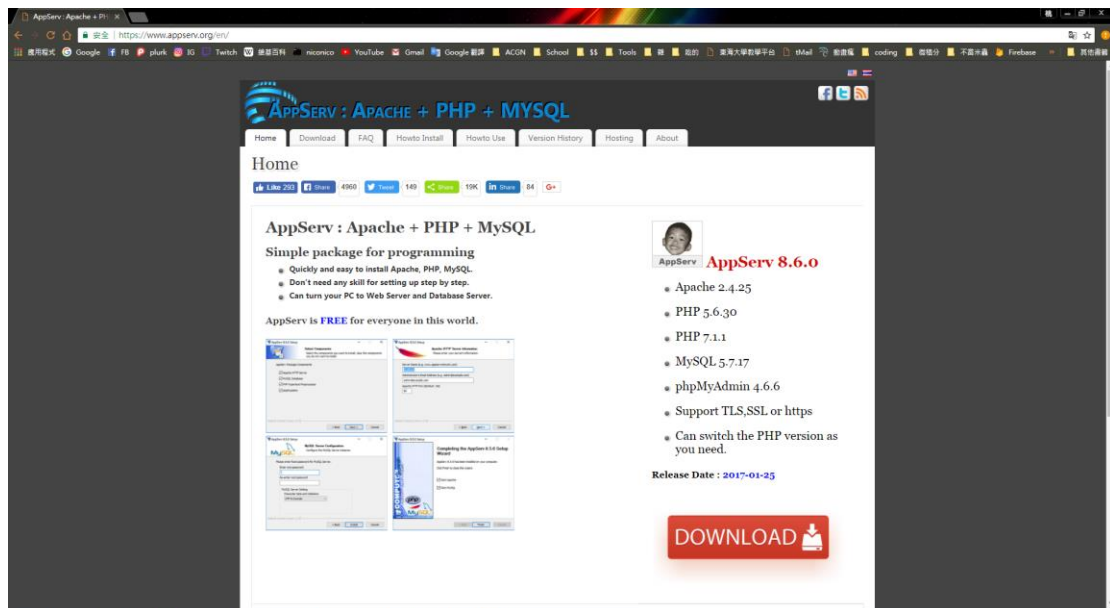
AppServ : Apache + PH ×

安全 | https://www.appserv.org/en/

應用程式 Google FB plurk IG Twitch 維基百科 niconico YouTube Gmail Google 翻譯 ACGN School $$ Tools 雜 我的 東海大學數學平台 tMail 動畫瘋 coding 微積分 不置米蟲 Firebase » 其他書籤

AppServ : Apache + PHP + MySQL

Home | Download | FAQ | Howto Install | Howto Use | Version History | Hosting | About

Home

Like 293 | Share 4960 | Tweet 149 | Share 19K | Share 84 | G+

AppServ : Apache + PHP + MySQL

Simple package for programming

- Quickly and easy to install Apache, PHP, MySQL.
- Don't need any skill for setting up step by step.
- Can turn your PC to Web Server and Database Server.

AppServ is FREE for everyone in this world.

AppServ

AppServ 8.6.0

- Apache 2.4.25
- PHP 5.6.30
- PHP 7.1.1
- MySQL 5.7.17
- phpMyAdmin 4.6.6
- Support TLS,SSL or https
- Can switch the PHP version as you need.

Release Date : 2017-01-25

DOWNLOAD